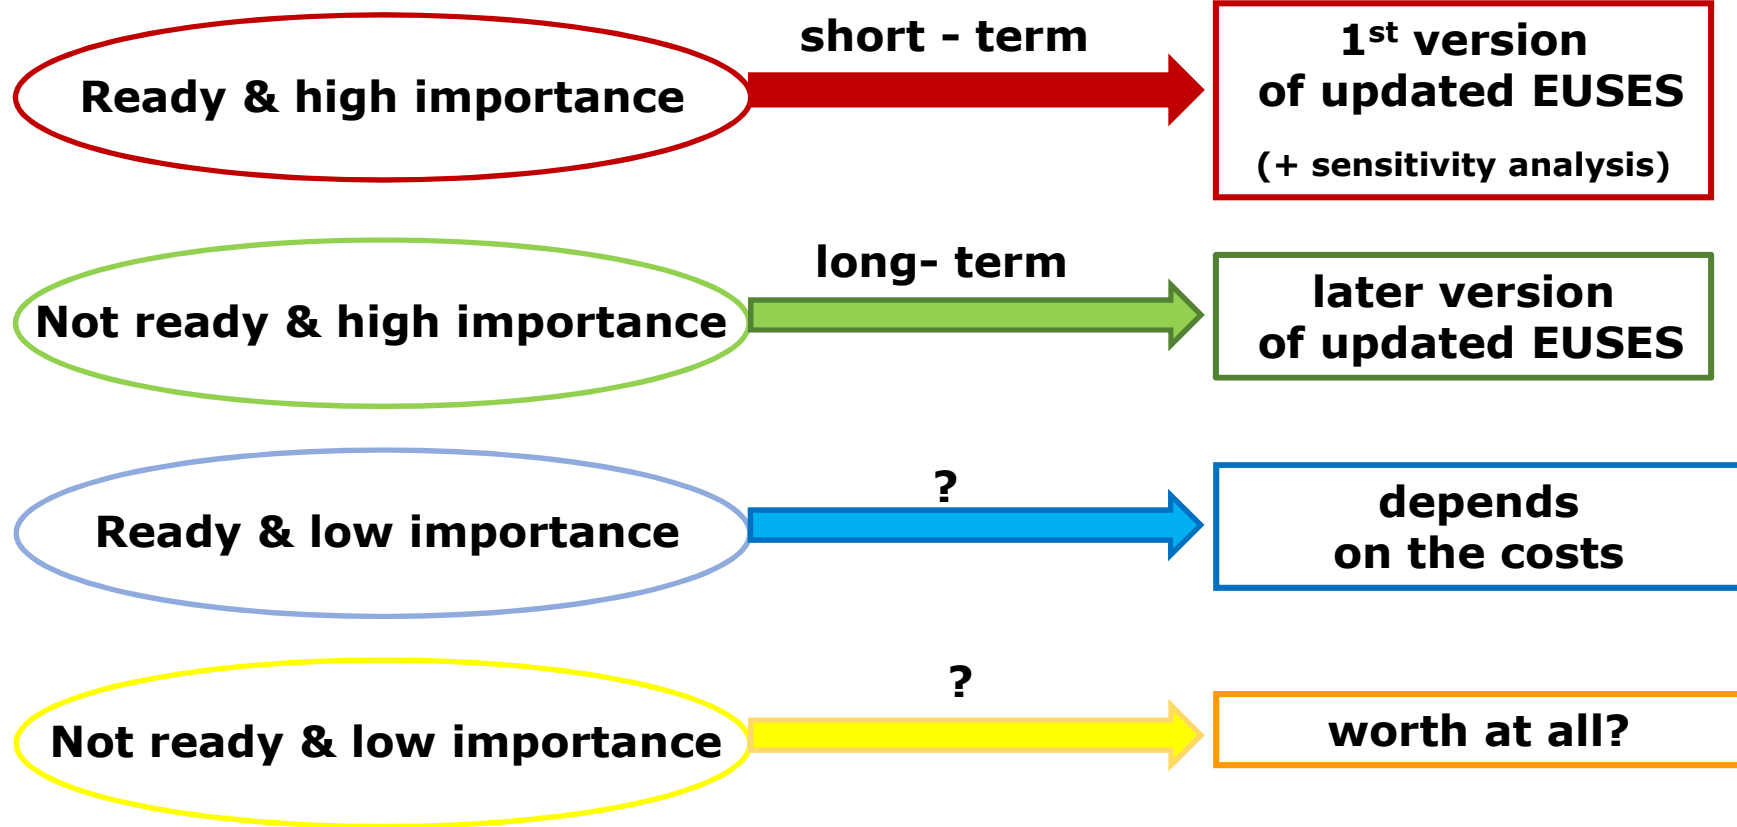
Ready & high importance

short - term

1$^{st}$ version of updated EUSES

(+ sensitivity analysis)

Not ready & high importance

long- term

later version of updated EUSES

Ready & low importance

?

depends on the costs

Not ready & low importance

?

worth at all?